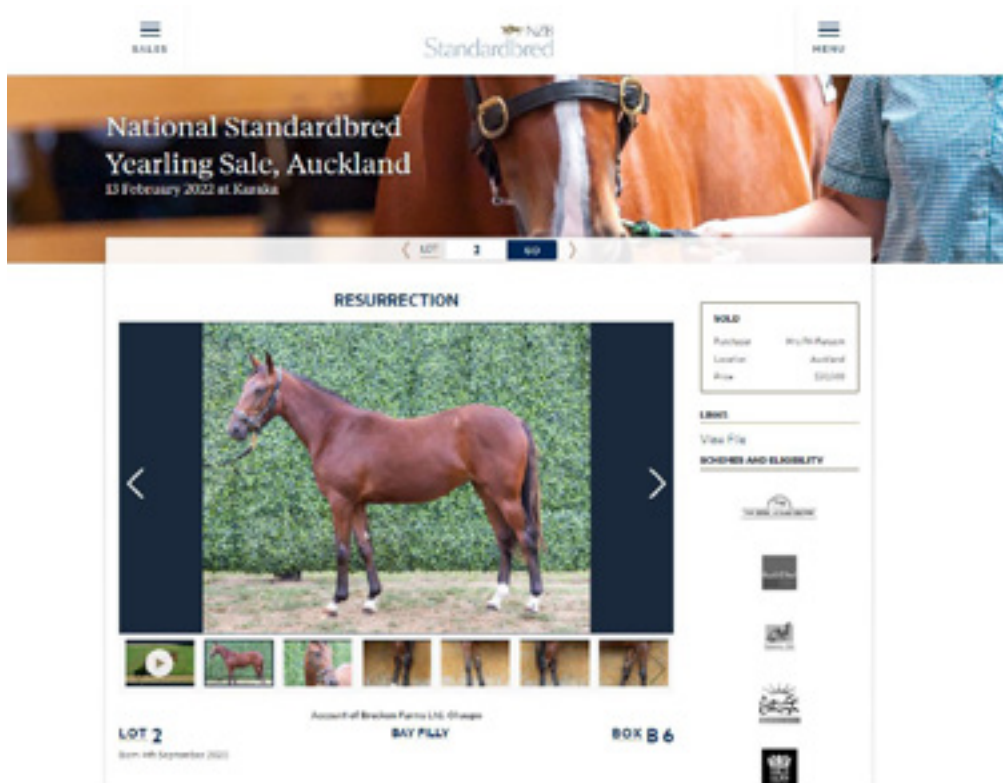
SALES

NZB Standardbred

MENU

National Standardbred Yearling Sale, Auckland
13 February 2022 at Karaka

LOT 2 GO

RESURRECTION

SOLD
Purchaser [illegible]
Location Auckland
Price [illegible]

LINKS
View File
SCHEMES AND ELIGIBILITY

Account of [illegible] Farms Ltd, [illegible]

LOT 2
Born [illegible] September 2020

BAY FILLY

BOX B 6